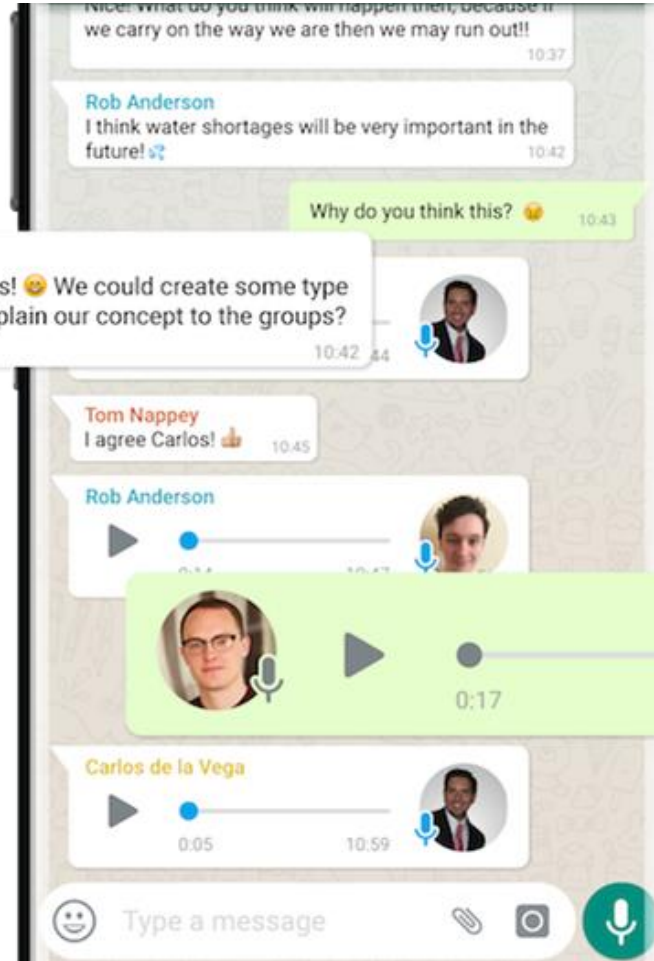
Nice! What do you think will happen then, because if we carry on the way we are then we may run out!!
10:37

Rob Anderson
I think water shortages will be very important in the future! 💦
10:42

Why do you think this? 😠
10:43

s! 😀 We could create some type plain our concept to the groups?
10:42
44

Tom Nappey
I agree Carlos! 👍
10:45

Rob Anderson
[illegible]

0:17

Carlos de la Vega
0:05
10:59

Type a message